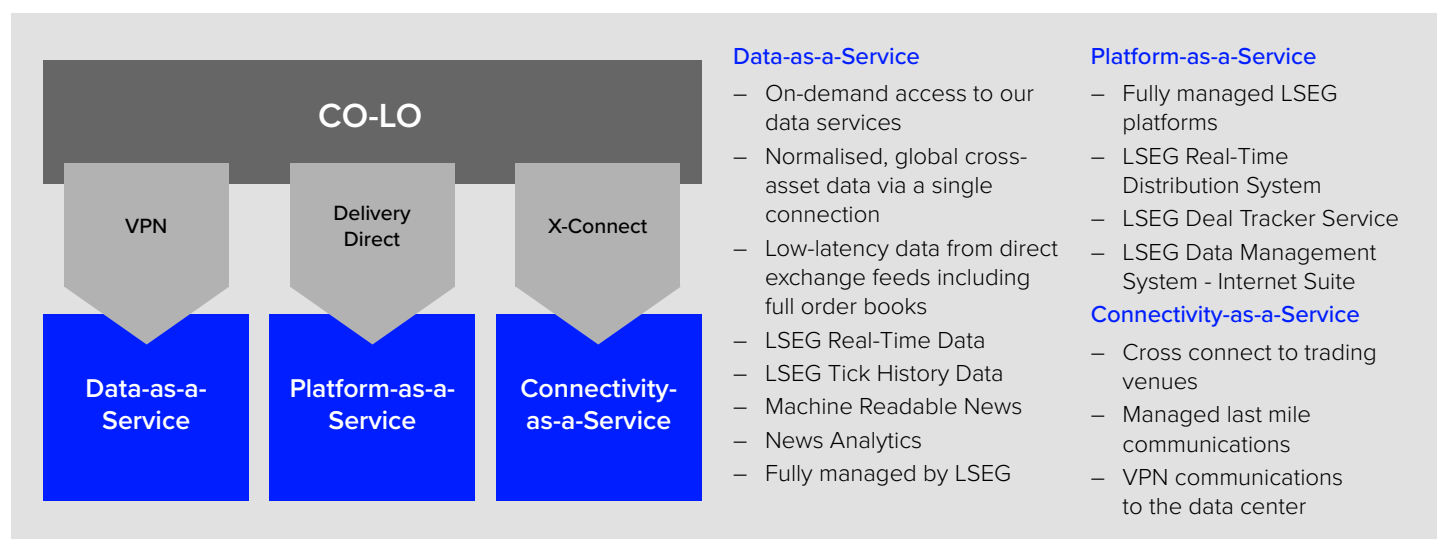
CO-LO

VPN

Delivery Direct

X-Connect

Data-as-a-Service

Platform-as-a-Service

Connectivity-as-a-Service

Data-as-a-Service

– On-demand access to our data services
– Normalised, global cross-asset data via a single connection
– Low-latency data from direct exchange feeds including full order books
– LSEG Real-Time Data
– LSEG Tick History Data
– Machine Readable News
– News Analytics
– Fully managed by LSEG

Platform-as-a-Service

– Fully managed LSEG platforms
– LSEG Real-Time Distribution System
– LSEG Deal Tracker Service
– LSEG Data Management System - Internet Suite

Connectivity-as-a-Service

– Cross connect to trading venues
– Managed last mile communications
– VPN communications to the data center